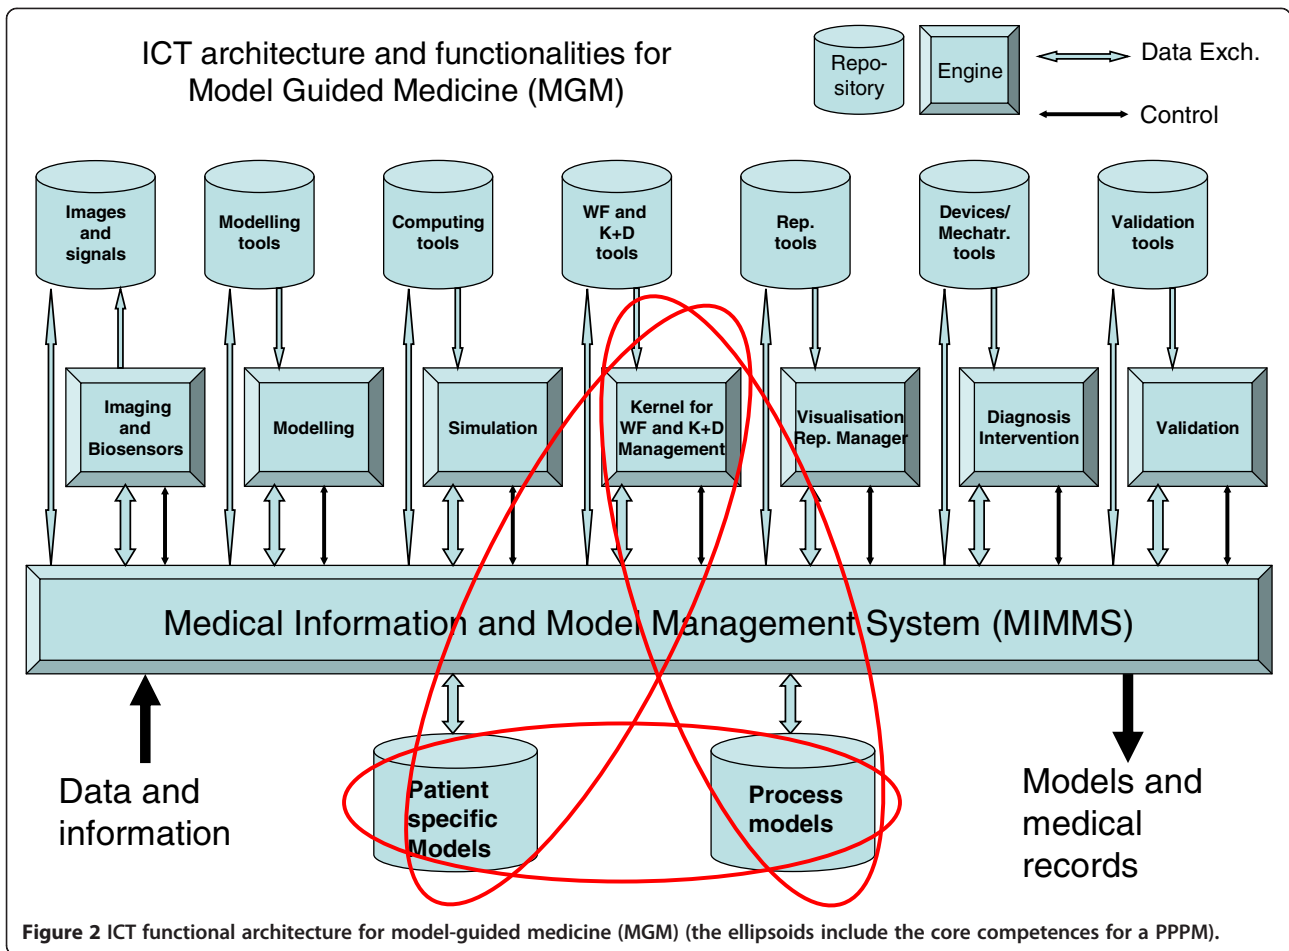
ICT architecture and functionalities for Model Guided Medicine (MGM)

Repo-sitory

Engine

Data Exch.

Control

Images and signals

Modelling tools

Computing tools

WF and K+D tools

Rep. tools

Devices/ Mechatr. tools

Validation tools

Imaging and Biosensors

Modelling

Simulation

Kernel for WF and K+D Management

Visualisation Rep. Manager

Diagnosis Intervention

Validation

Medical Information and Model Management System (MIMMS)

Data and information

Patient specific Models

Process models

Models and medical records

**Figure 2** ICT functional architecture for model-guided medicine (MGM) (the ellipsoids include the core competences for a PPPM).